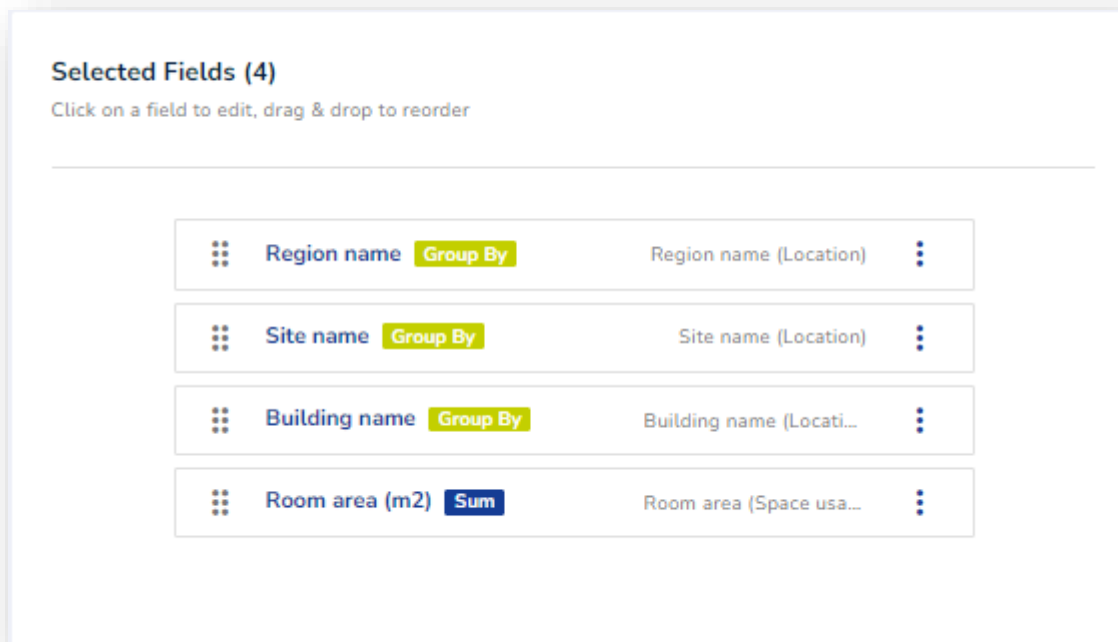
Selected Fields (4)

Click on a field to edit, drag & drop to reorder

Region name Group By Region name (Location)

Site name Group By Site name (Location)

Building name Group By Building name (Locati...

Room area (m2) Sum Room area (Space usa...